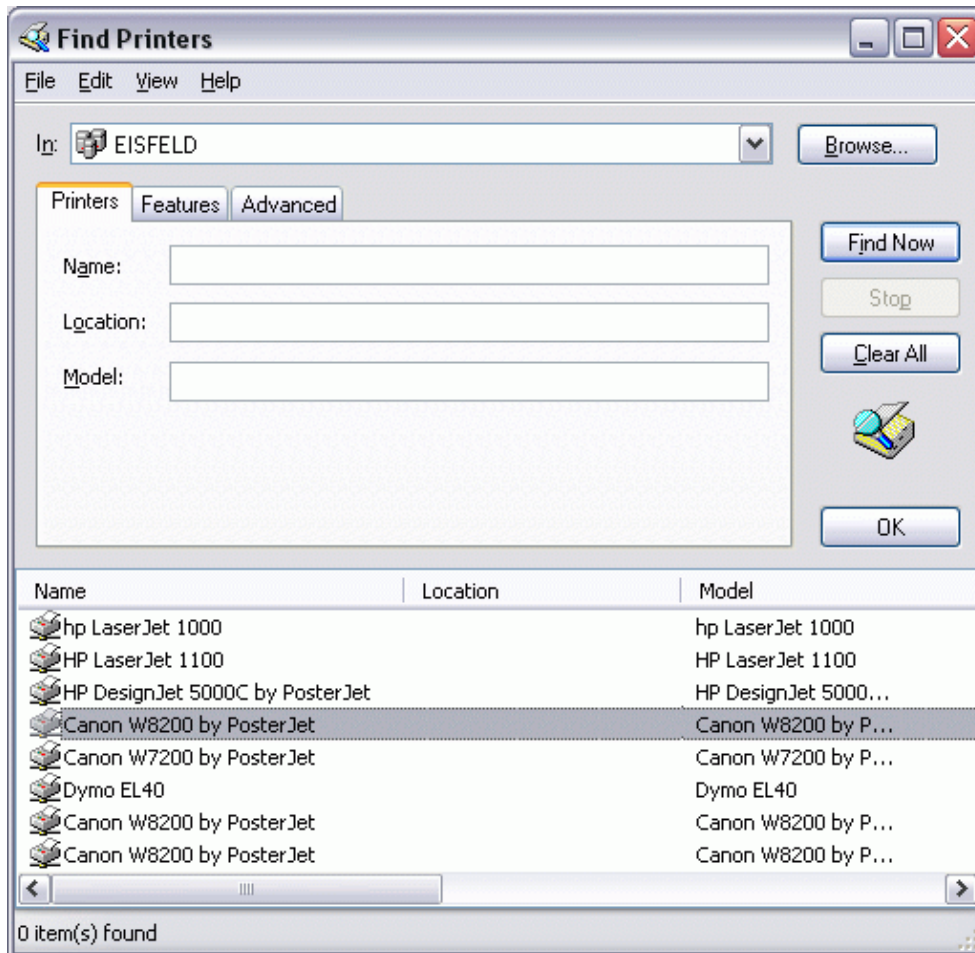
Find Printers

File Edit View Help

In: EISFELD

Browse...

Printers | Features | Advanced

Name:

Location:

Model:

Find Now

Stop

Clear All

OK

| Name | Location | Model |
|---|---|---|
| hp LaserJet 1000 | | hp LaserJet 1000 |
| HP LaserJet 1100 | | HP LaserJet 1100 |
| HP DesignJet 5000C by PosterJet | | HP DesignJet 5000... |
| Canon W8200 by PosterJet | | Canon W8200 by P... |
| Canon W7200 by PosterJet | | Canon W7200 by P... |
| Dymo EL40 | | Dymo EL40 |
| Canon W8200 by PosterJet | | Canon W8200 by P... |
| Canon W8200 by PosterJet | | Canon W8200 by P... |

0 item(s) found